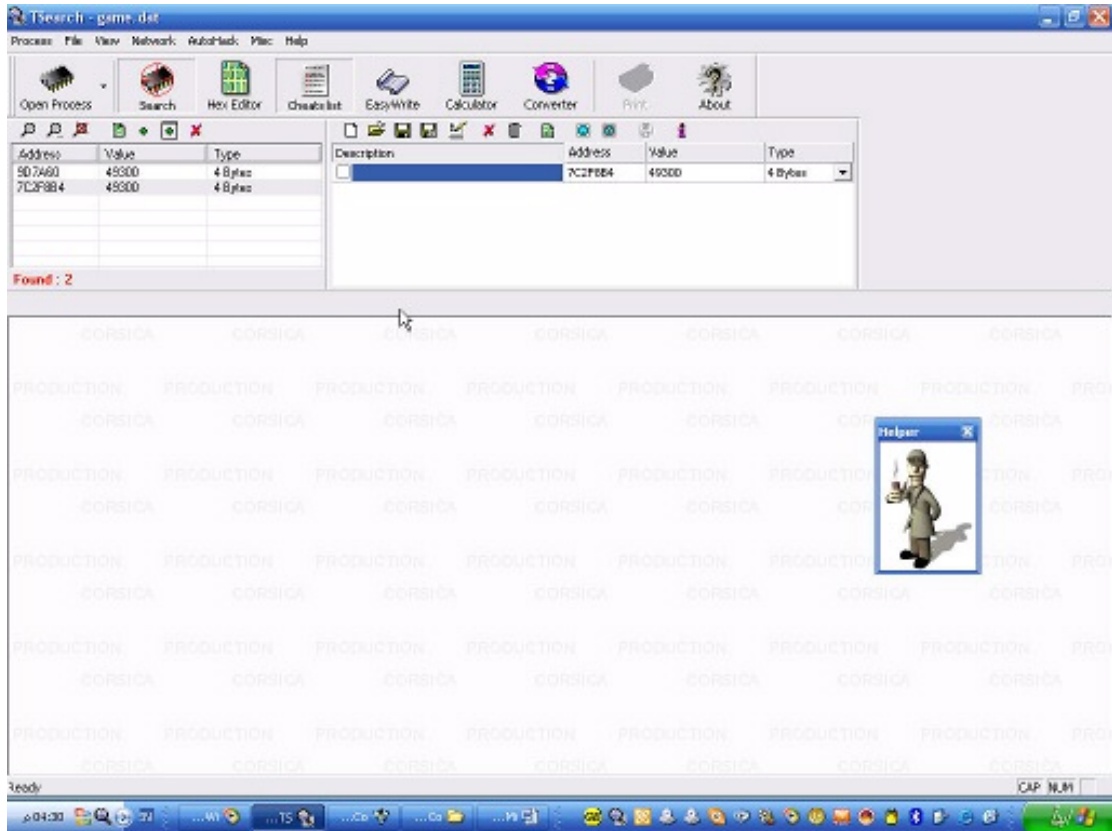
TSearch - game.dat

Process File View Network AutoHack Misc Help

Open Process Search Hex Editor Cheats list EasyWrite Calculator Converter Print About

| Address | Value | Type |
|---|---|---|
| 9D7A60 | 49300 | 4 Bytes |
| 7C2F8B4 | 49300 | 4 Bytes |

Found : 2

| Description | Address | Value | Type |
|---|---|---|---|
| | 7C2F8B4 | 49300 | 4 Bytes |

CORSICA CORSICA CORSICA CORSICA CORSICA CORSICA CORSICA
PRODUCTION PRODUCTION PRODUCTION PRODUCTION PRODUCTION PRODUCTION PRODUCTION PRO
CORSICA CORSICA CORSICA CORSICA CORSICA CORSICA CORSICA
PRODUCTION PRODUCTION PRODUCTION PRODUCTION PRODUCTION PRODUCTION PRODUCTION PRO
CORSICA CORSICA CORSICA CORSICA CORSICA CORSICA CORSICA
PRODUCTION PRODUCTION PRODUCTION PRODUCTION PRODUCTION PRODUCTION PRODUCTION PRO
CORSICA CORSICA CORSICA CORSICA CORSICA CORSICA CORSICA
PRODUCTION PRODUCTION PRODUCTION PRODUCTION PRODUCTION PRODUCTION PRODUCTION PRO
CORSICA CORSICA CORSICA CORSICA CORSICA CORSICA CORSICA
PRODUCTION PRODUCTION PRODUCTION PRODUCTION PRODUCTION PRODUCTION PRODUCTION PRO
CORSICA CORSICA CORSICA CORSICA CORSICA CORSICA CORSICA

Helper

Ready
CAP NUM

04:30 ...Wi ...TS ...Co ...Co ...Mi